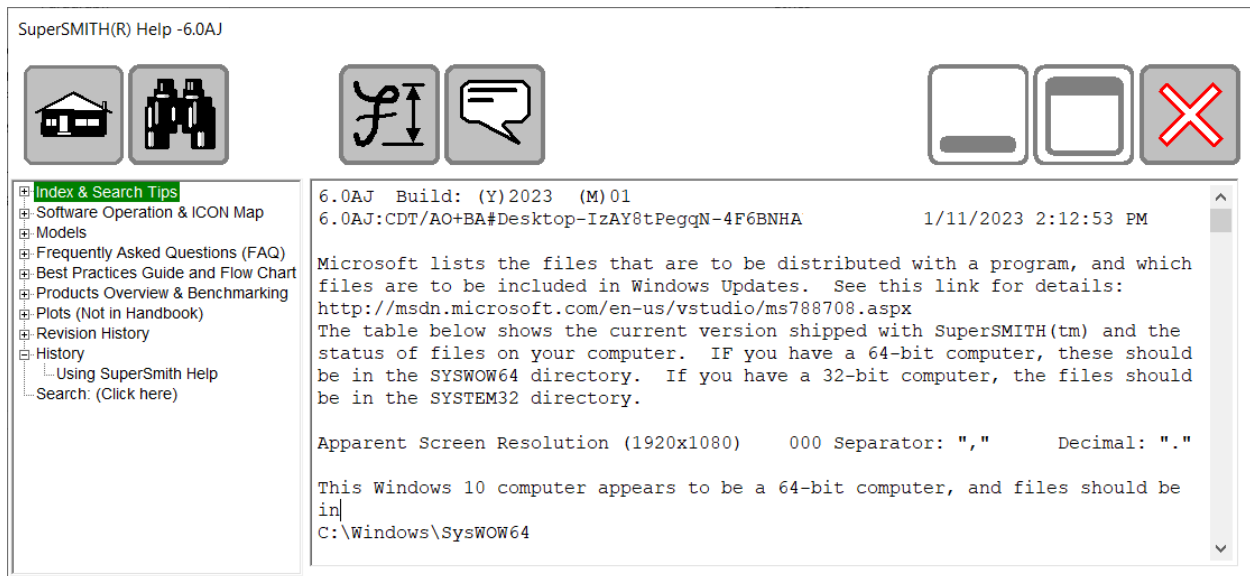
SuperSMITH(R) Help -6.0AJ

Index & Search Tips
Software Operation & ICON Map
Models
Frequently Asked Questions (FAQ)
Best Practices Guide and Flow Chart
Products Overview & Benchmarking
Plots (Not in Handbook)
Revision History
History
Using SuperSmith Help
Search: (Click here)

6.0AJ Build: (Y)2023 (M)01
6.0AJ:CDT/AO+BA#Desktop-IzAY8tPegqN-4F6BNHA 1/11/2023 2:12:53 PM

Microsoft lists the files that are to be distributed with a program, and which files are to be included in Windows Updates. See this link for details: http://msdn.microsoft.com/en-us/vstudio/ms788708.aspx
The table below shows the current version shipped with SuperSMITH(tm) and the status of files on your computer. IF you have a 64-bit computer, these should be in the SYSWOW64 directory. If you have a 32-bit computer, the files should be in the SYSTEM32 directory.

Apparent Screen Resolution (1920x1080) 000 Separator: "," Decimal: "."

This Windows 10 computer appears to be a 64-bit computer, and files should be in
C:\Windows\SysWOW64